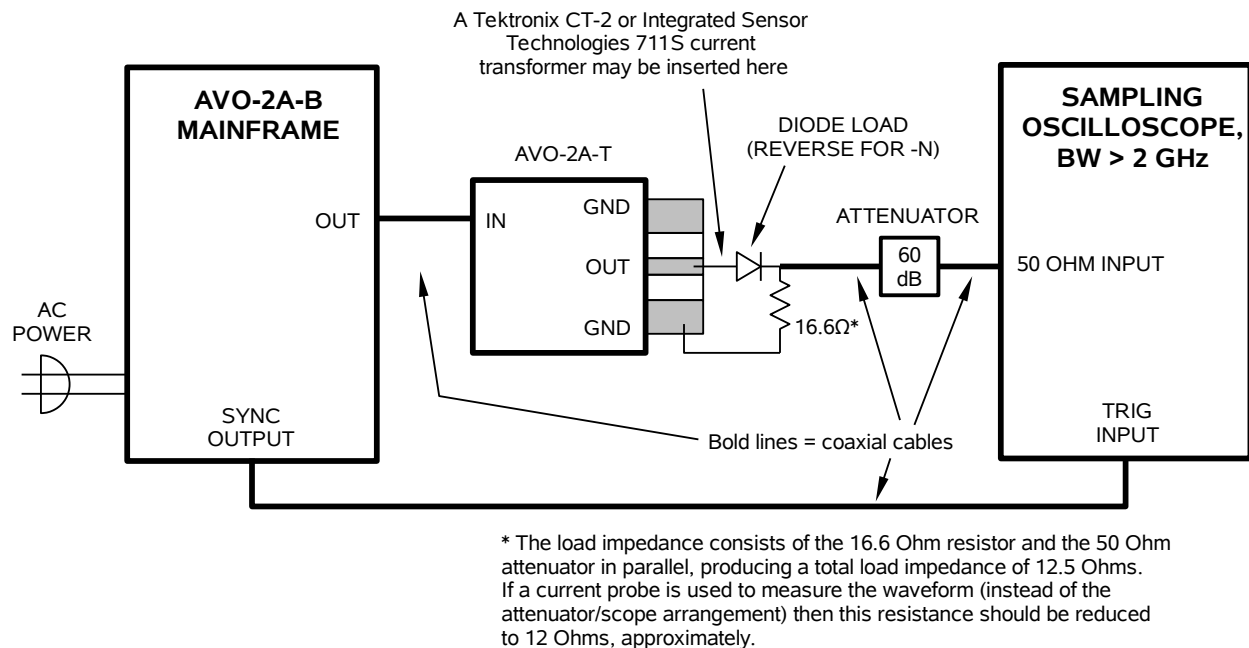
A Tektronix CT-2 or Integrated Sensor Technologies 711S current transformer may be inserted here

AVO-2A-B MAINFRAME

OUT

AC POWER

SYNC OUTPUT

AVO-2A-T

IN

GND

OUT

GND

DIODE LOAD (REVERSE FOR -N)

ATTENUATOR

60 dB

16.6Ω*

SAMPLING OSCILLOSCOPE, BW > 2 GHz

50 OHM INPUT

TRIG INPUT

Bold lines = coaxial cables

* The load impedance consists of the 16.6 Ohm resistor and the 50 Ohm attenuator in parallel, producing a total load impedance of 12.5 Ohms. If a current probe is used to measure the waveform (instead of the attenuator/scope arrangement) then this resistance should be reduced to 12 Ohms, approximately.